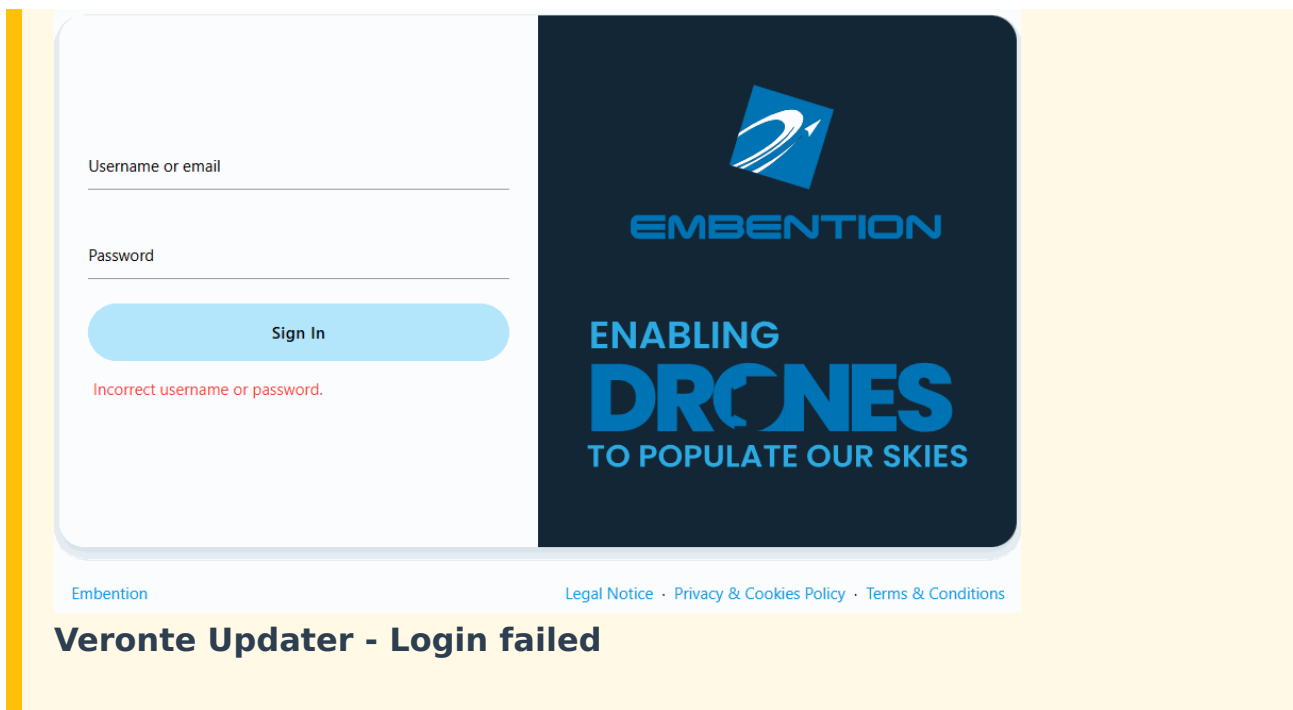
Username or email

Password

Sign In

Incorrect username or password.

EMBENTION

ENABLING
DRONES
TO POPULATE OUR SKIES

Embention

Legal Notice · Privacy & Cookies Policy · Terms & Conditions

Veronte Updater - Login failed